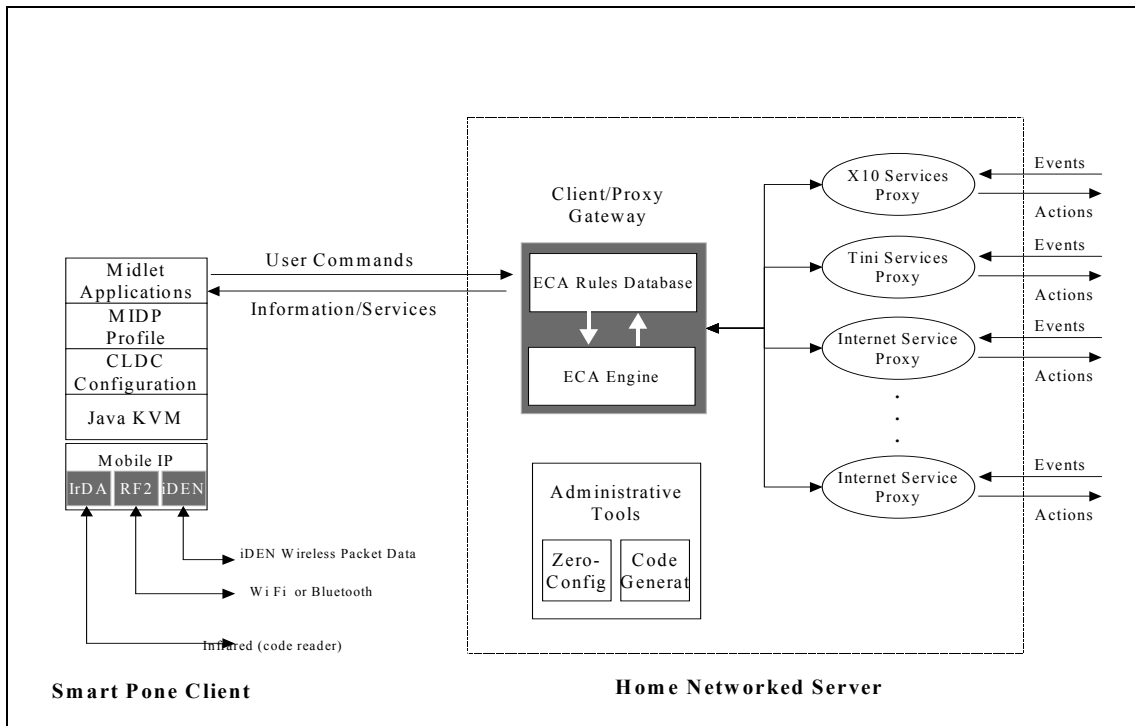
Midlet Applications

MIDP Profile

CLDC Configuration

Java KVM

Mobile IP

IrDA

RF2

iDEN

iDEN Wireless Packet Data

Wi Fi or Bluetooth

Infrared (code reader)

User Commands

Information/Services

Client/Proxy Gateway

ECA Rules Database

ECA Engine

Administrative Tools

Zero-Config

Code Generat

X10 Services Proxy

Events

Actions

Tini Services Proxy

Events

Actions

Internet Service Proxy

Events

Actions

.
.
.

Internet Service Proxy

Events

Actions

Smart Pone Client

Home Networked Server